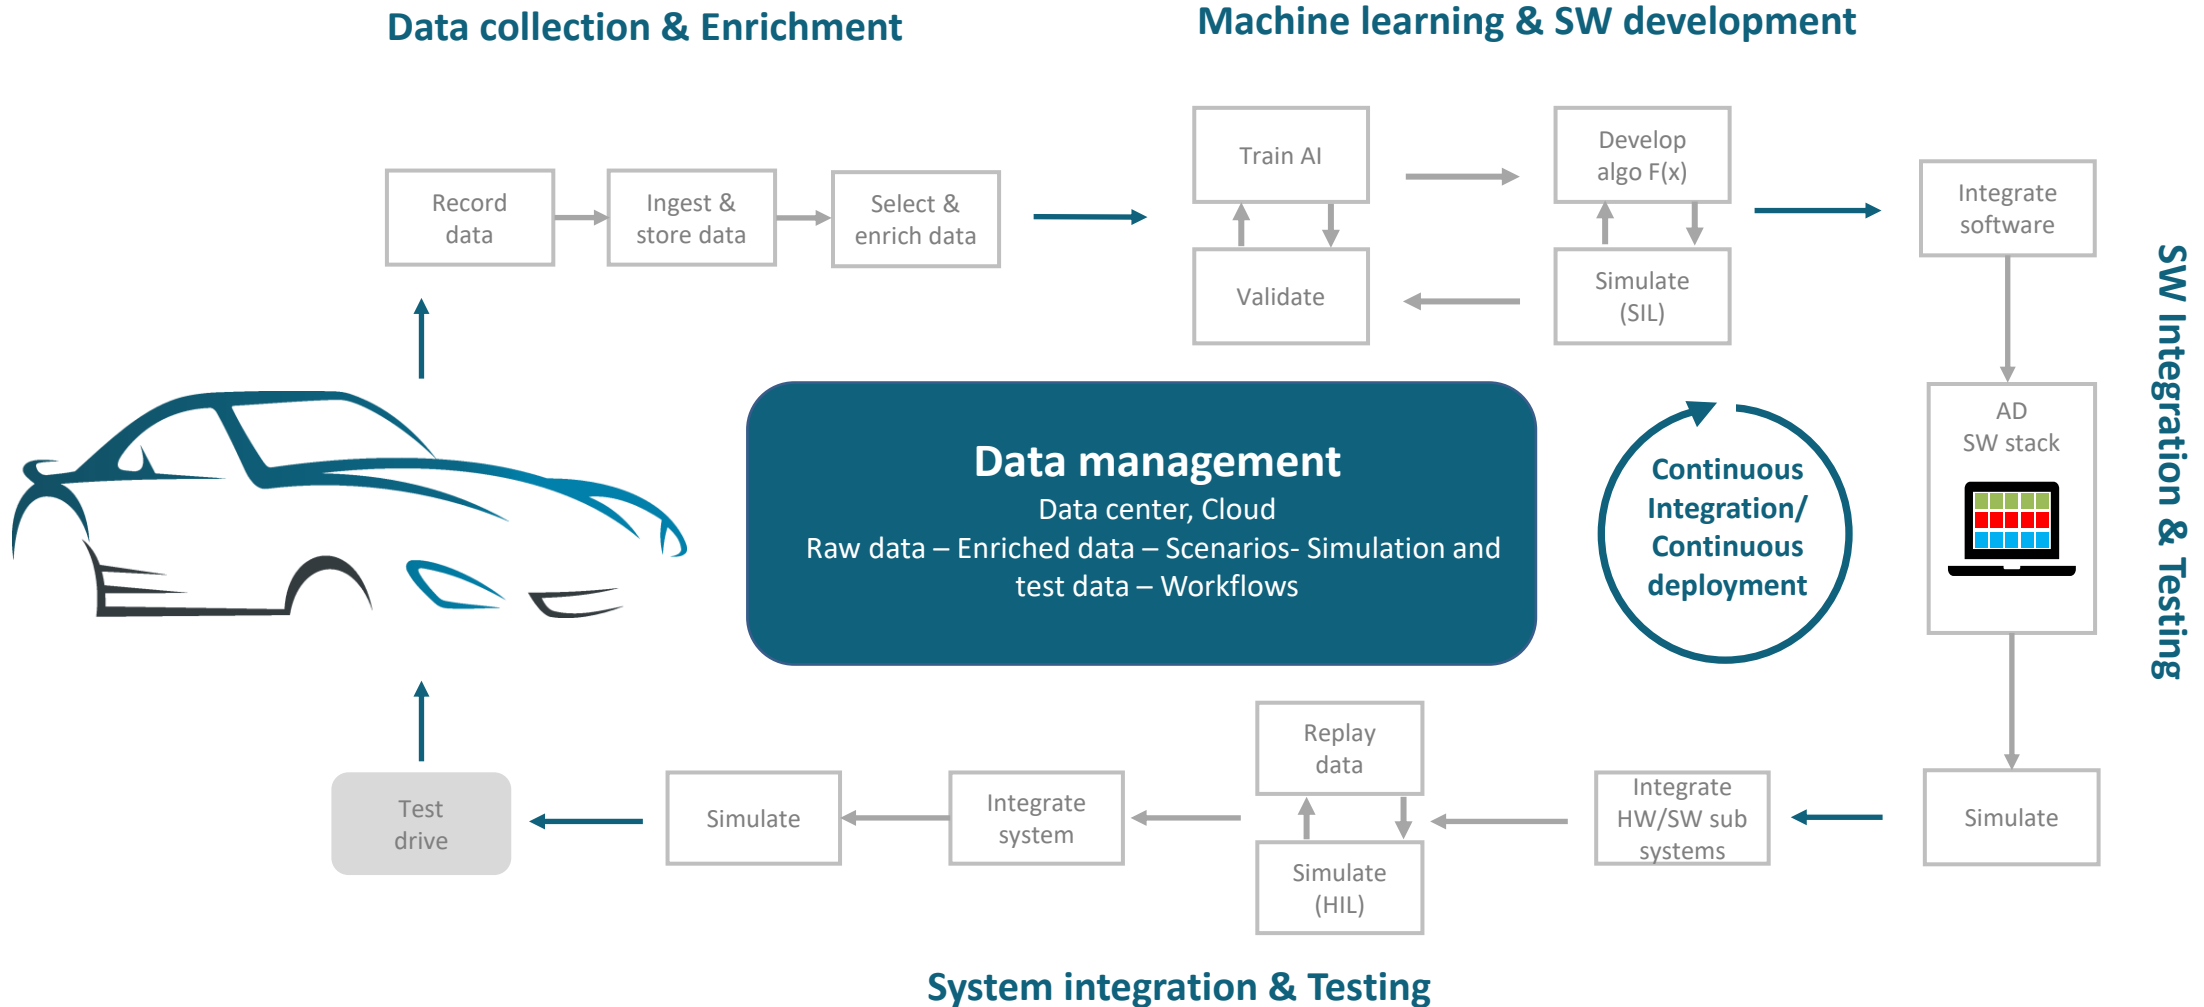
Data collection & Enrichment

Machine learning & SW development

Record data

Ingest & store data

Select & enrich data

Train AI

Validate

Develop algo F(x)

Simulate (SIL)

Integrate software

SW Integration & Testing

AD SW stack

Data management

Data center, Cloud

Raw data – Enriched data – Scenarios- Simulation and test data – Workflows

Continuous Integration/ Continuous deployment

Test drive

Simulate

Integrate system

Replay data

Simulate (HIL)

Integrate HW/SW sub systems

Simulate

System integration & Testing